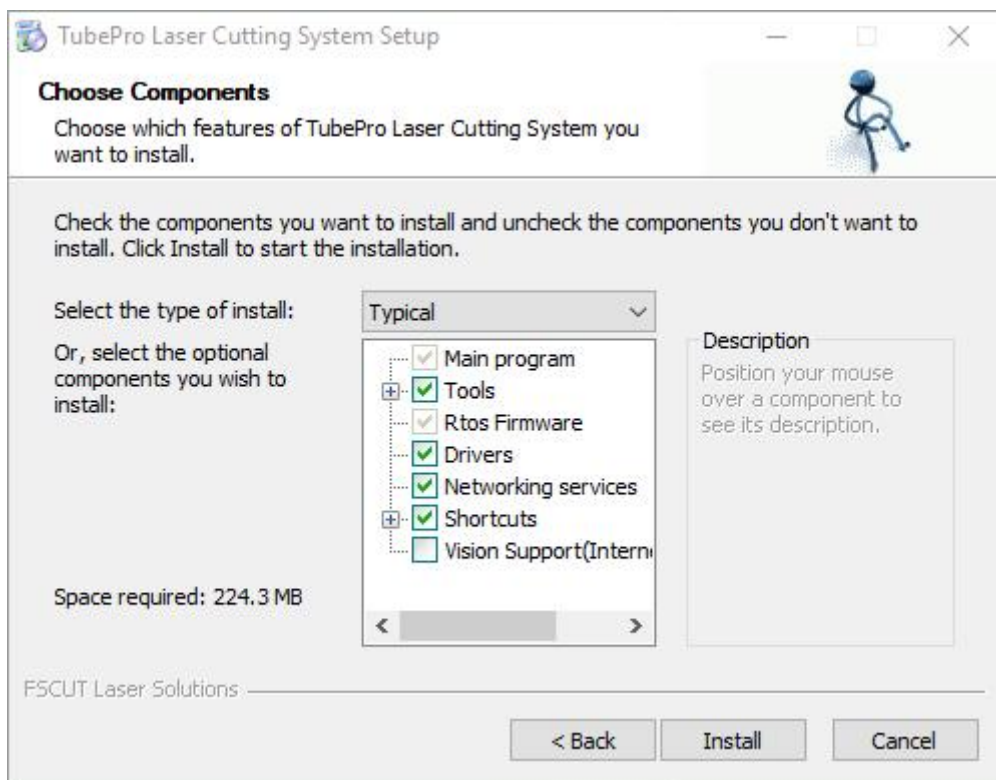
TubePro Laser Cutting System Setup

Choose Components

Choose which features of TubePro Laser Cutting System you want to install.

Check the components you want to install and uncheck the components you don't want to install. Click Install to start the installation.

Select the type of install:

Typical

Or, select the optional components you wish to install:

Main program
Tools
Rtos Firmware
Drivers
Networking services
Shortcuts
Vision Support(Intern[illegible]

Description

Position your mouse over a component to see its description.

Space required: 224.3 MB

FSCUT Laser Solutions

< Back

Install

Cancel